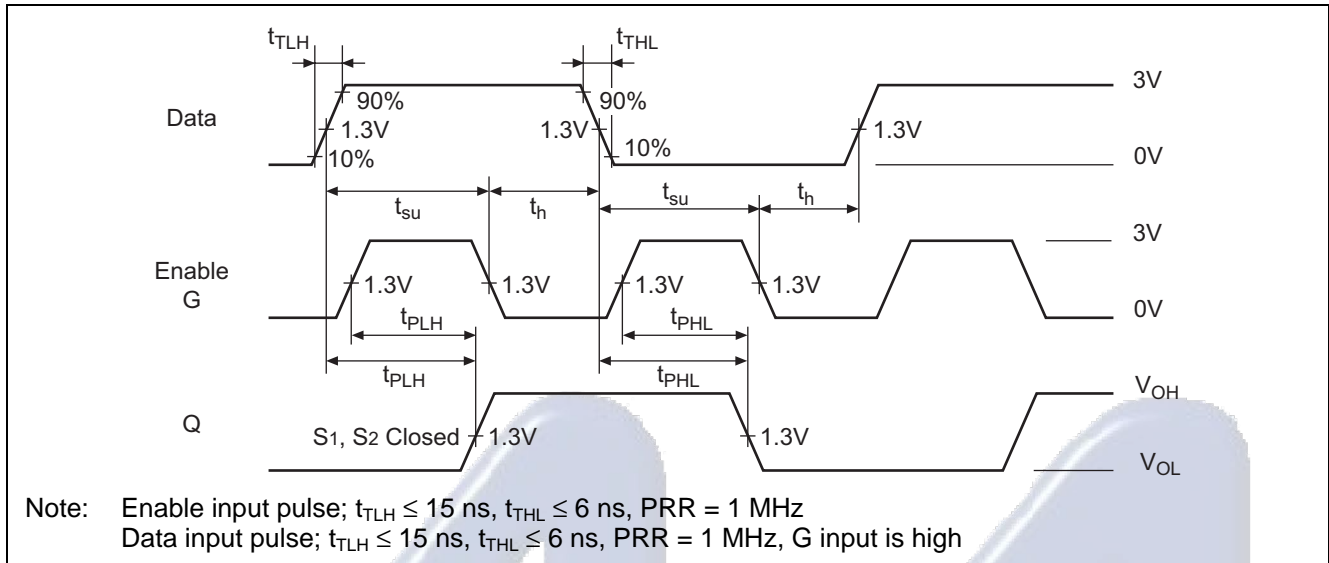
$t_{TLH}$
$t_{THL}$
3V
90%
90%
Data
1.3V
1.3V
1.3V
10%
10%
0V
$t_{su}$
$t_h$
$t_{su}$
$t_h$
3V
Enable
G
1.3V
1.3V
1.3V
1.3V
0V
$t_{PLH}$
$t_{PHL}$
$t_{PLH}$
$t_{PHL}$
$V_{OH}$
Q
S1, S2 Closed
1.3V
1.3V
$V_{OL}$

Note: Enable input pulse; $t_{TLH} \leq 15$ ns, $t_{THL} \leq 6$ ns, PRR = 1 MHz
Data input pulse; $t_{TLH} \leq 15$ ns, $t_{THL} \leq 6$ ns, PRR = 1 MHz, G input is high